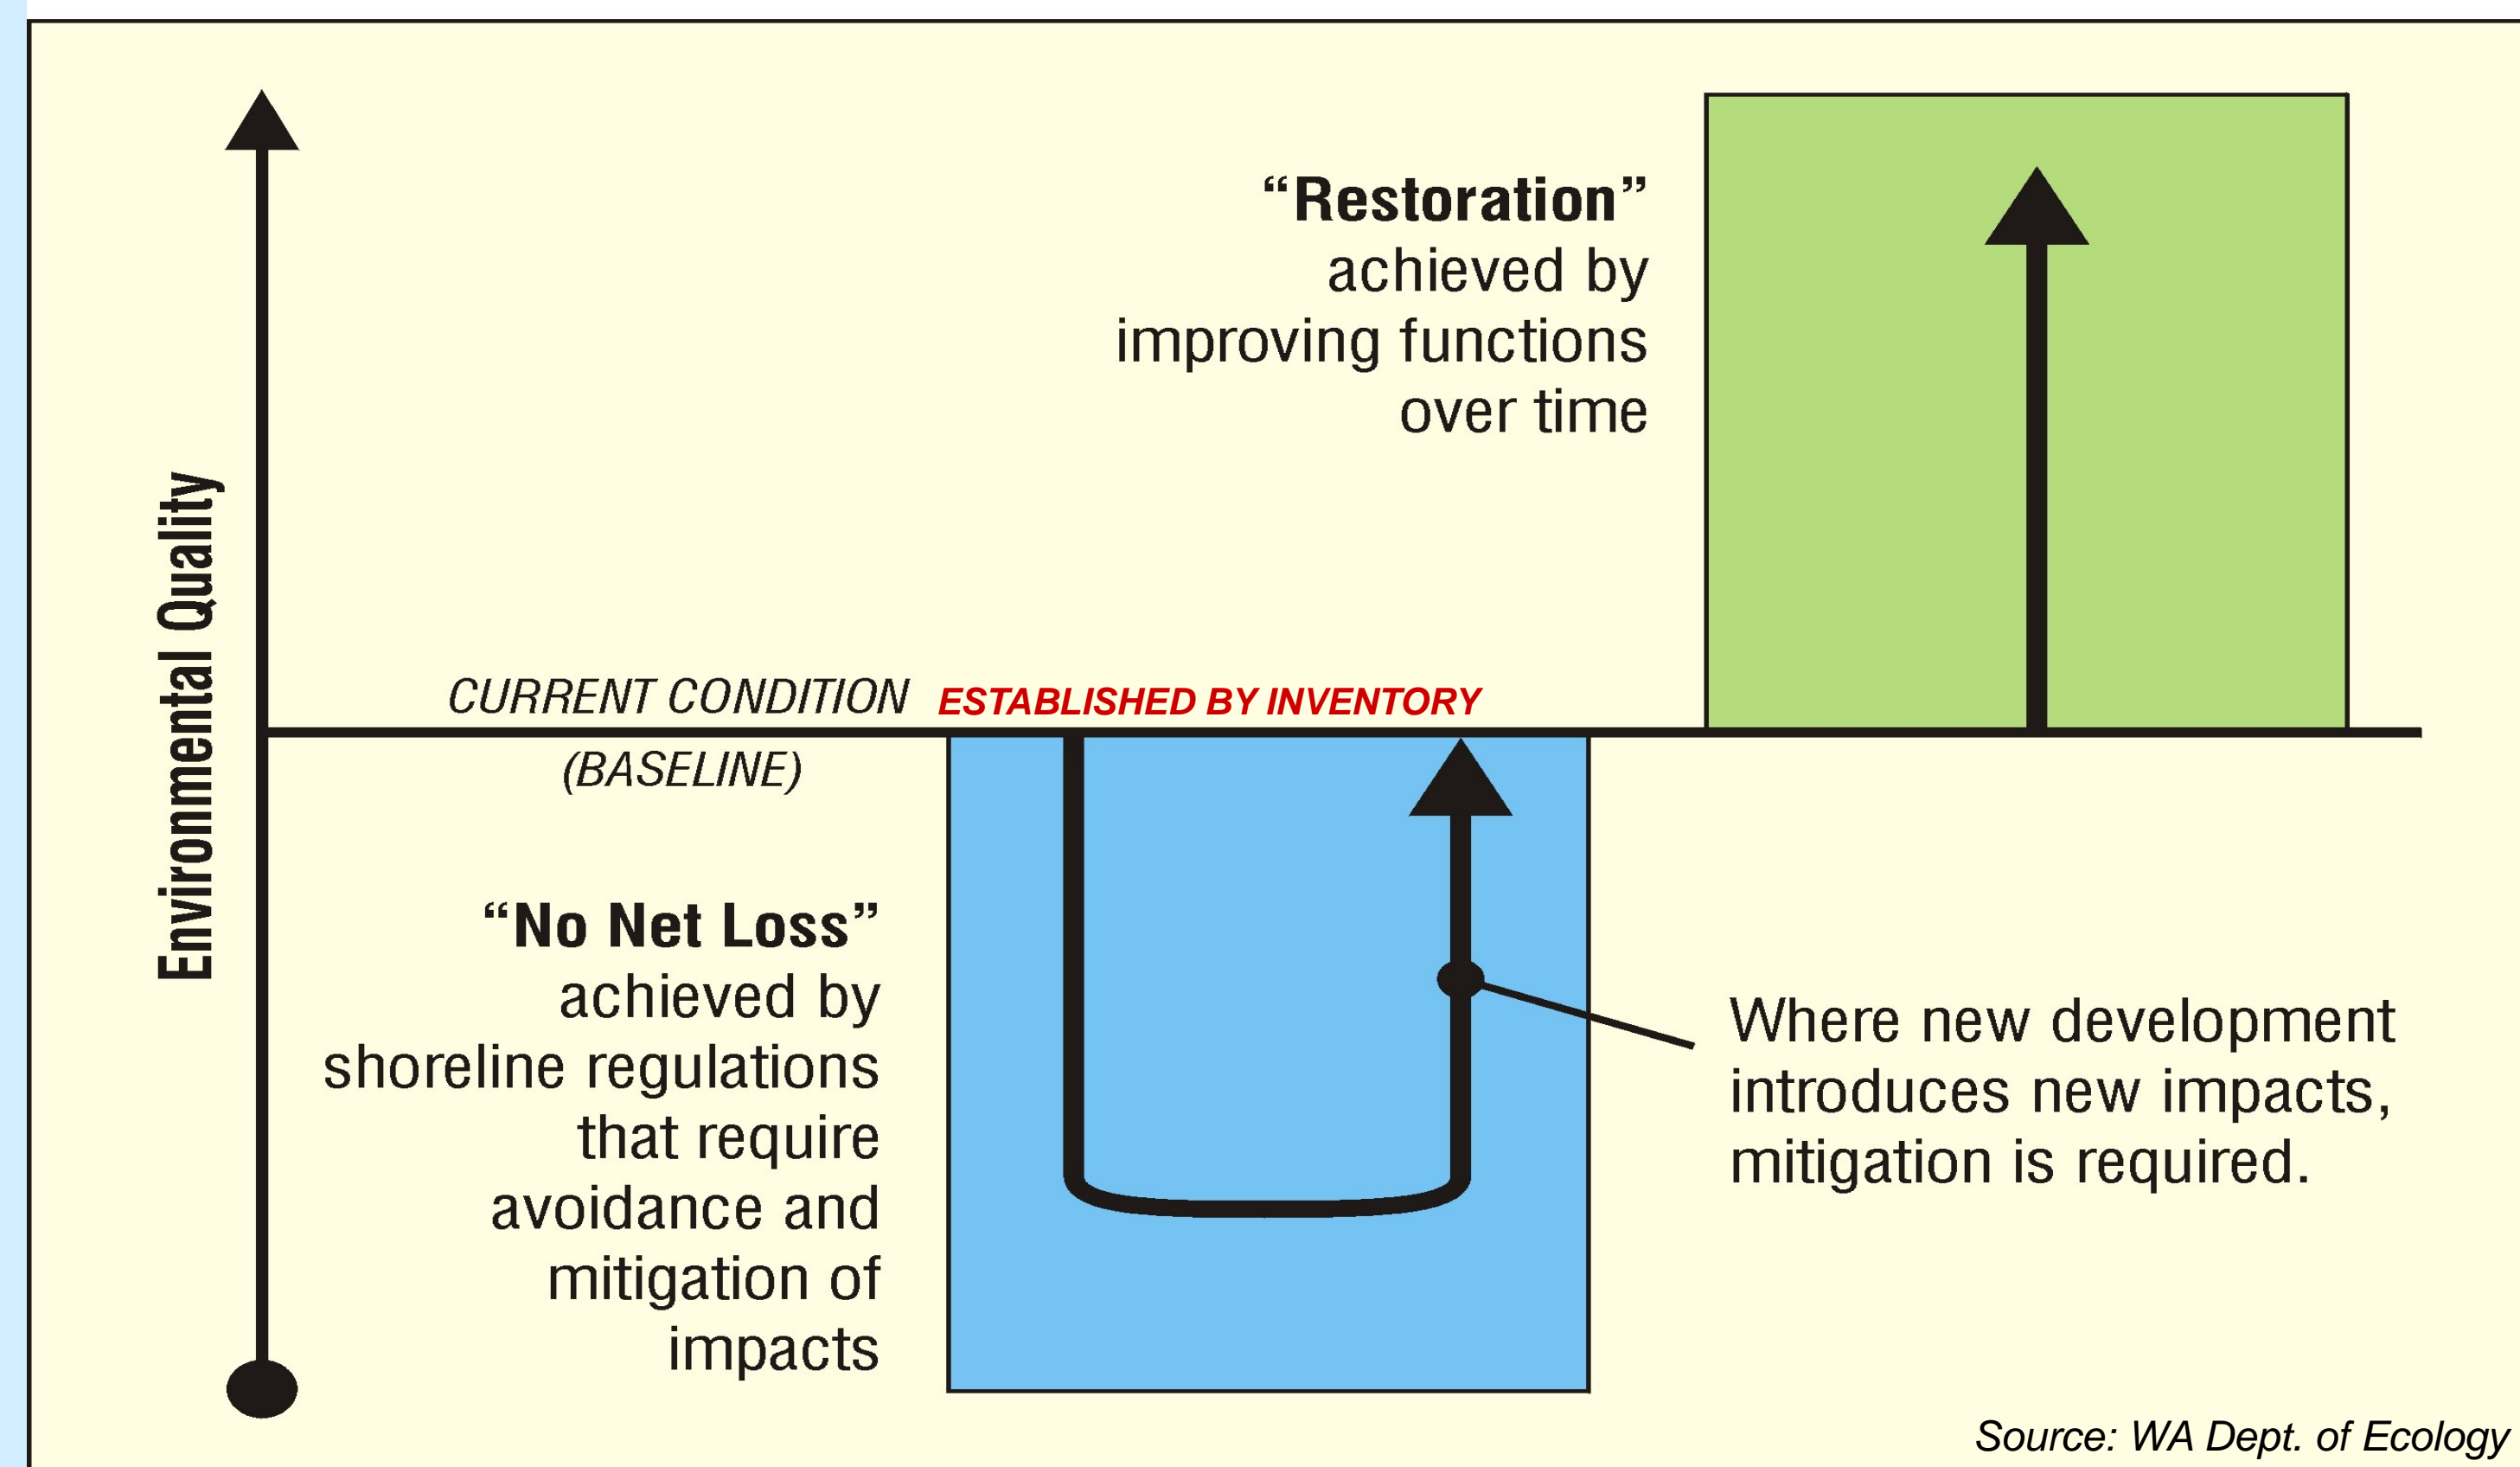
Environmental Quality

"Restoration" achieved by improving functions over time

CURRENT CONDITION ESTABLISHED BY INVENTORY

(BASELINE)

"No Net Loss" achieved by shoreline regulations that require avoidance and mitigation of impacts

Where new development introduces new impacts, mitigation is required.

Source: WA Dept. of Ecology